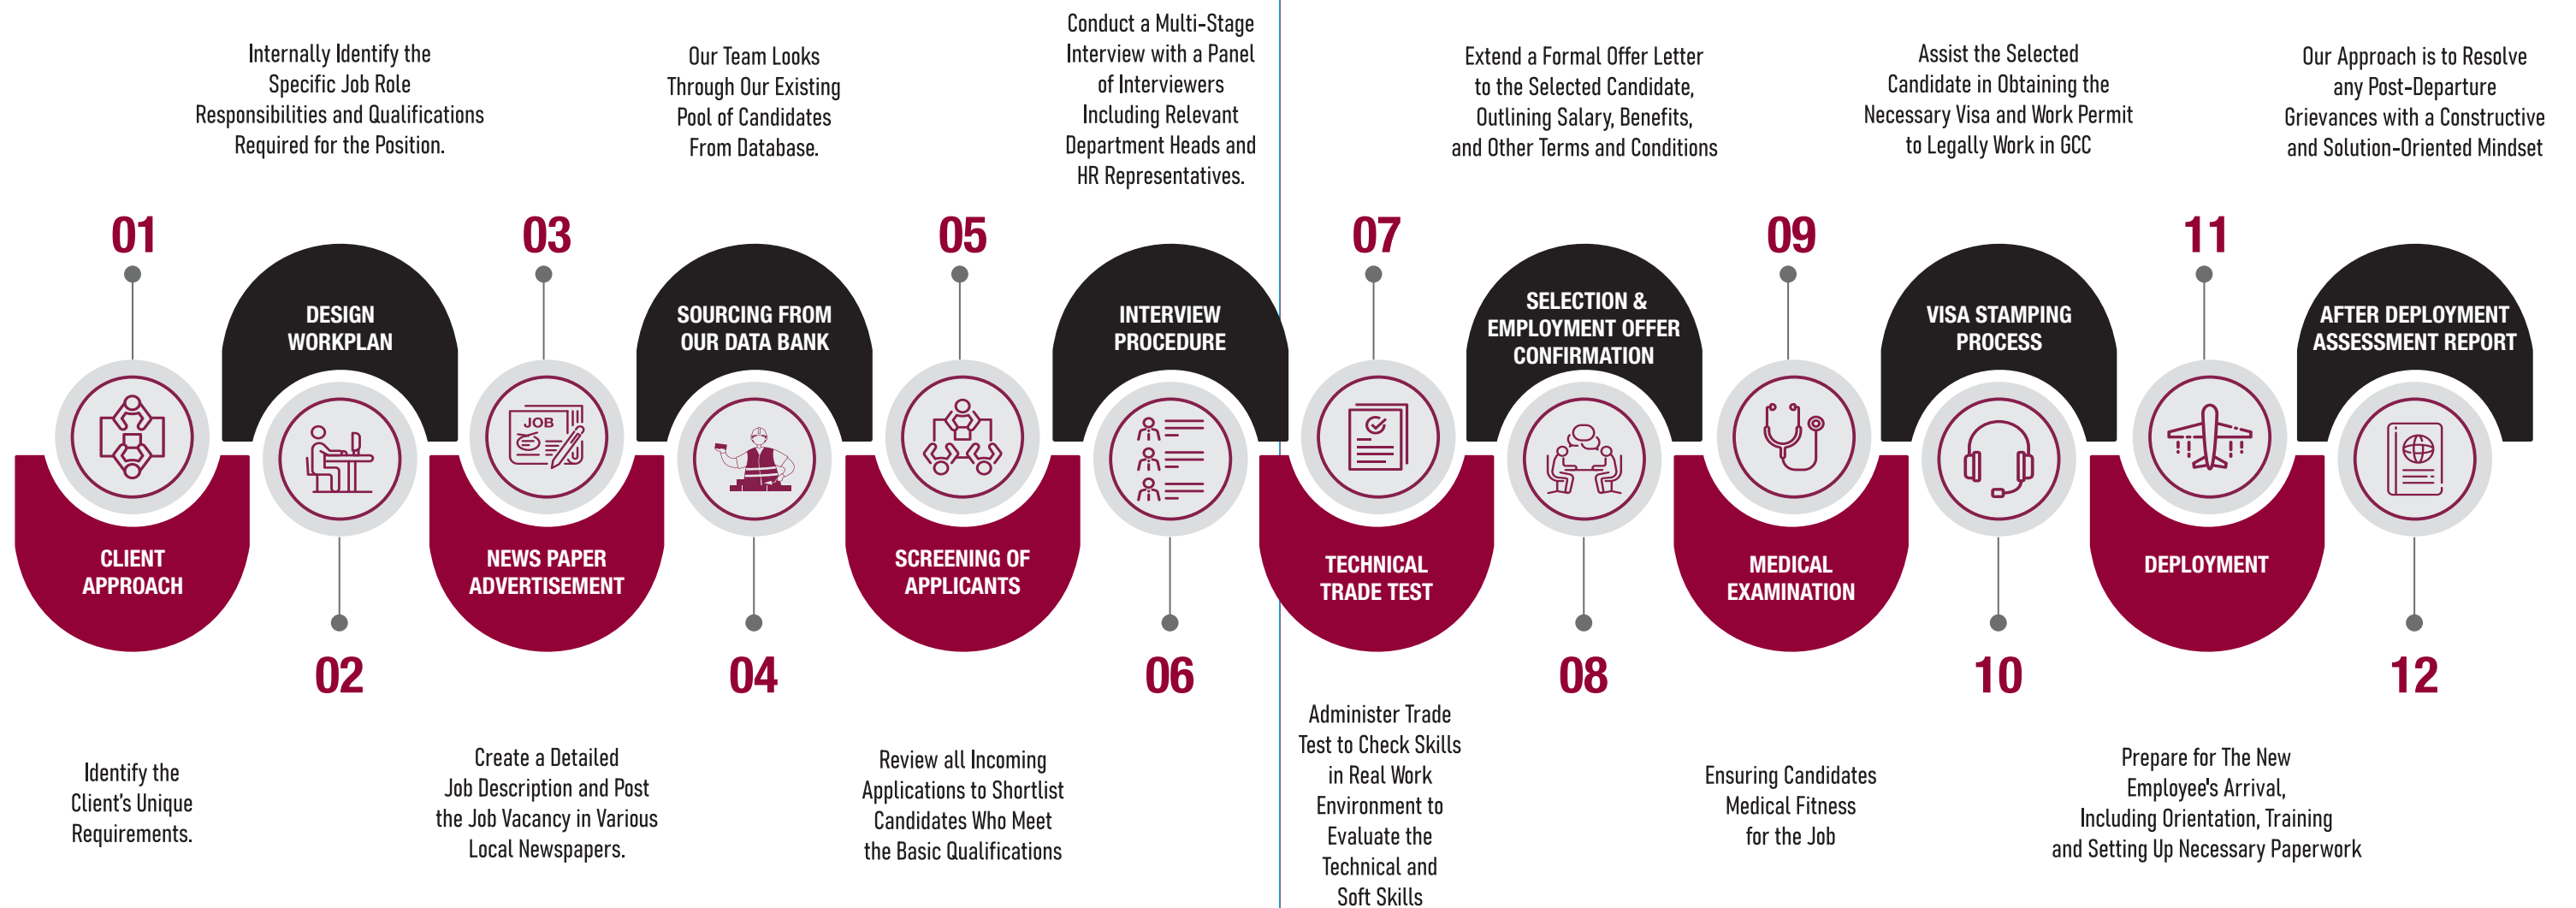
01
CLIENT APPROACH
Identify the Client's Unique Requirements.

02
DESIGN WORKPLAN
Internally Identify the Specific Job Role Responsibilities and Qualifications Required for the Position.

03
NEWS PAPER ADVERTISEMENT
Create a Detailed Job Description and Post the Job Vacancy in Various Local Newspapers.

JOB

04
SOURCING FROM OUR DATA BANK
Our Team Looks Through Our Existing Pool of Candidates From Database.

05
SCREENING OF APPLICANTS
Review all Incoming Applications to Shortlist Candidates Who Meet the Basic Qualifications

06
INTERVIEW PROCEDURE
Conduct a Multi-Stage Interview with a Panel of Interviewers Including Relevant Department Heads and HR Representatives.

07
TECHNICAL TRADE TEST
Administer Trade Test to Check Skills in Real Work Environment to Evaluate the Technical and Soft Skills

08
SELECTION & EMPLOYMENT OFFER CONFIRMATION
Extend a Formal Offer Letter to the Selected Candidate, Outlining Salary, Benefits, and Other Terms and Conditions

09
MEDICAL EXAMINATION
Ensuring Candidates Medical Fitness for the Job

10
VISA STAMPING PROCESS
Assist the Selected Candidate in Obtaining the Necessary Visa and Work Permit to Legally Work in GCC

11
DEPLOYMENT
Prepare for The New Employee's Arrival, Including Orientation, Training and Setting Up Necessary Paperwork

12
AFTER DEPLOYMENT ASSESSMENT REPORT
Our Approach is to Resolve any Post-Departure Grievances with a Constructive and Solution-Oriented Mindset